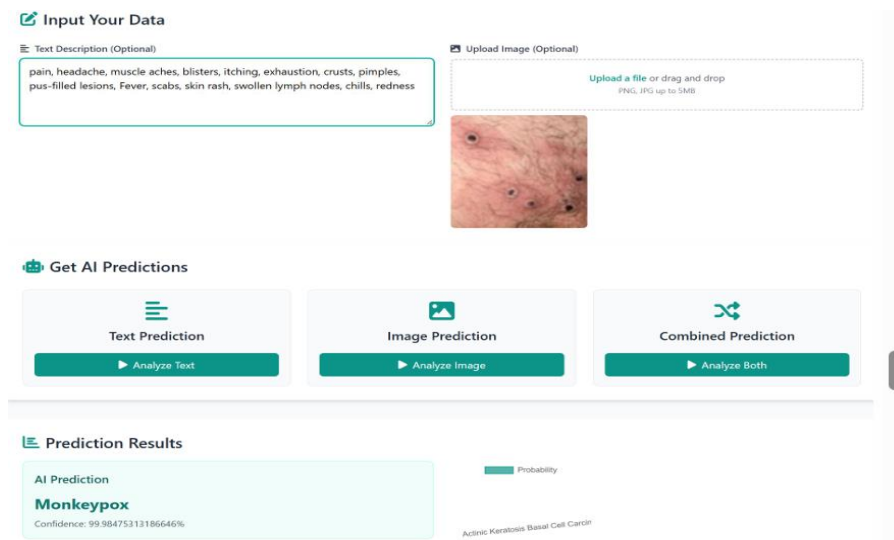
Input Your Data

Text Description (Optional)

pain, headache, muscle aches, blisters, itching, exhaustion, crusts, pimples, pus-filled lesions, Fever, scabs, skin rash, swollen lymph nodes, chills, redness

Upload Image (Optional)

Upload a file or drag and drop
PNG, JPG up to 5MB

Get AI Predictions

Text Prediction
▶ Analyze Text

Image Prediction
▶ Analyze Image

Combined Prediction
▶ Analyze Both

Prediction Results

AI Prediction
Monkeypox
Confidence: 99.98475313186646%

Probability

Actinic Keratosis Basal Cell Carcin